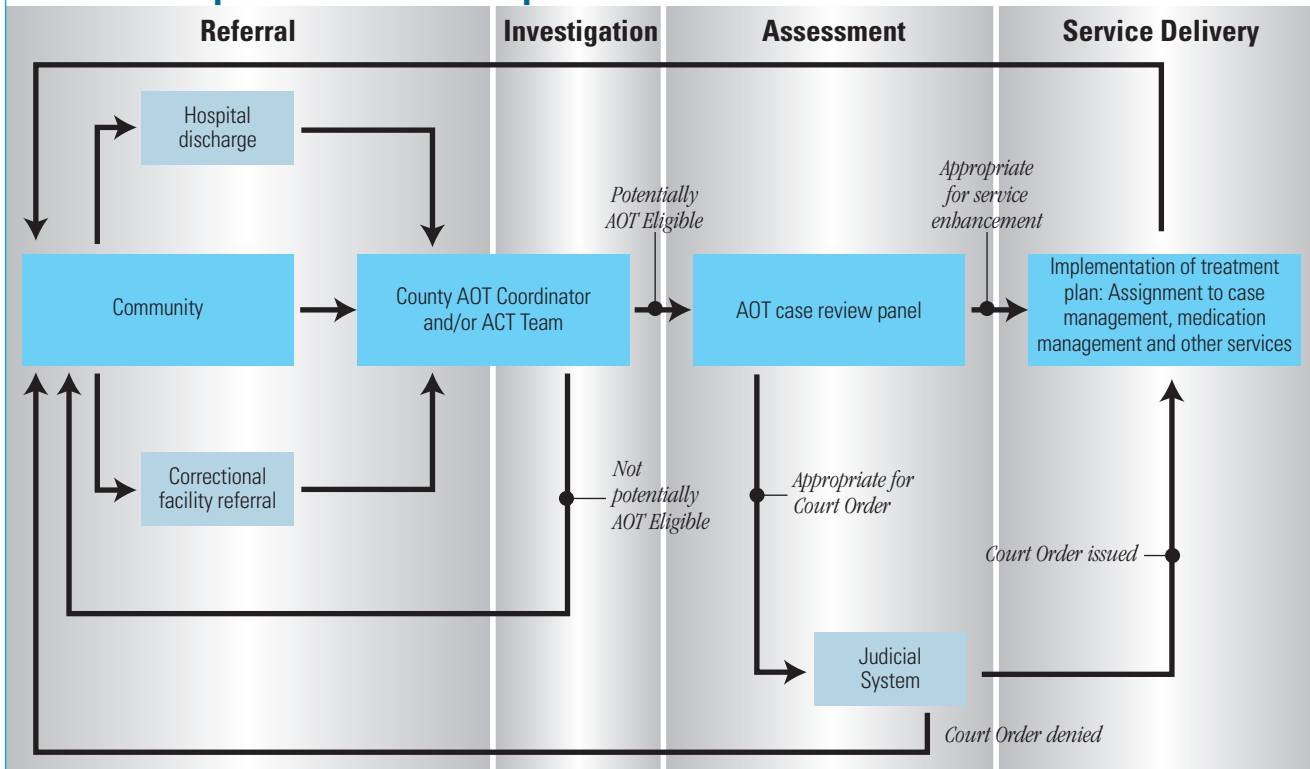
Referral

Investigation

Assessment

Service Delivery

Hospital discharge

Community

Correctional facility referral

County AOT Coordinator and/or ACT Team

Potentially AOT Eligible

Not potentially AOT Eligible

AOT case review panel

Appropriate for Court Order

Appropriate for service enhancement

Implementation of treatment plan: Assignment to case management, medication management and other services

Court Order issued

Judicial System

Court Order denied